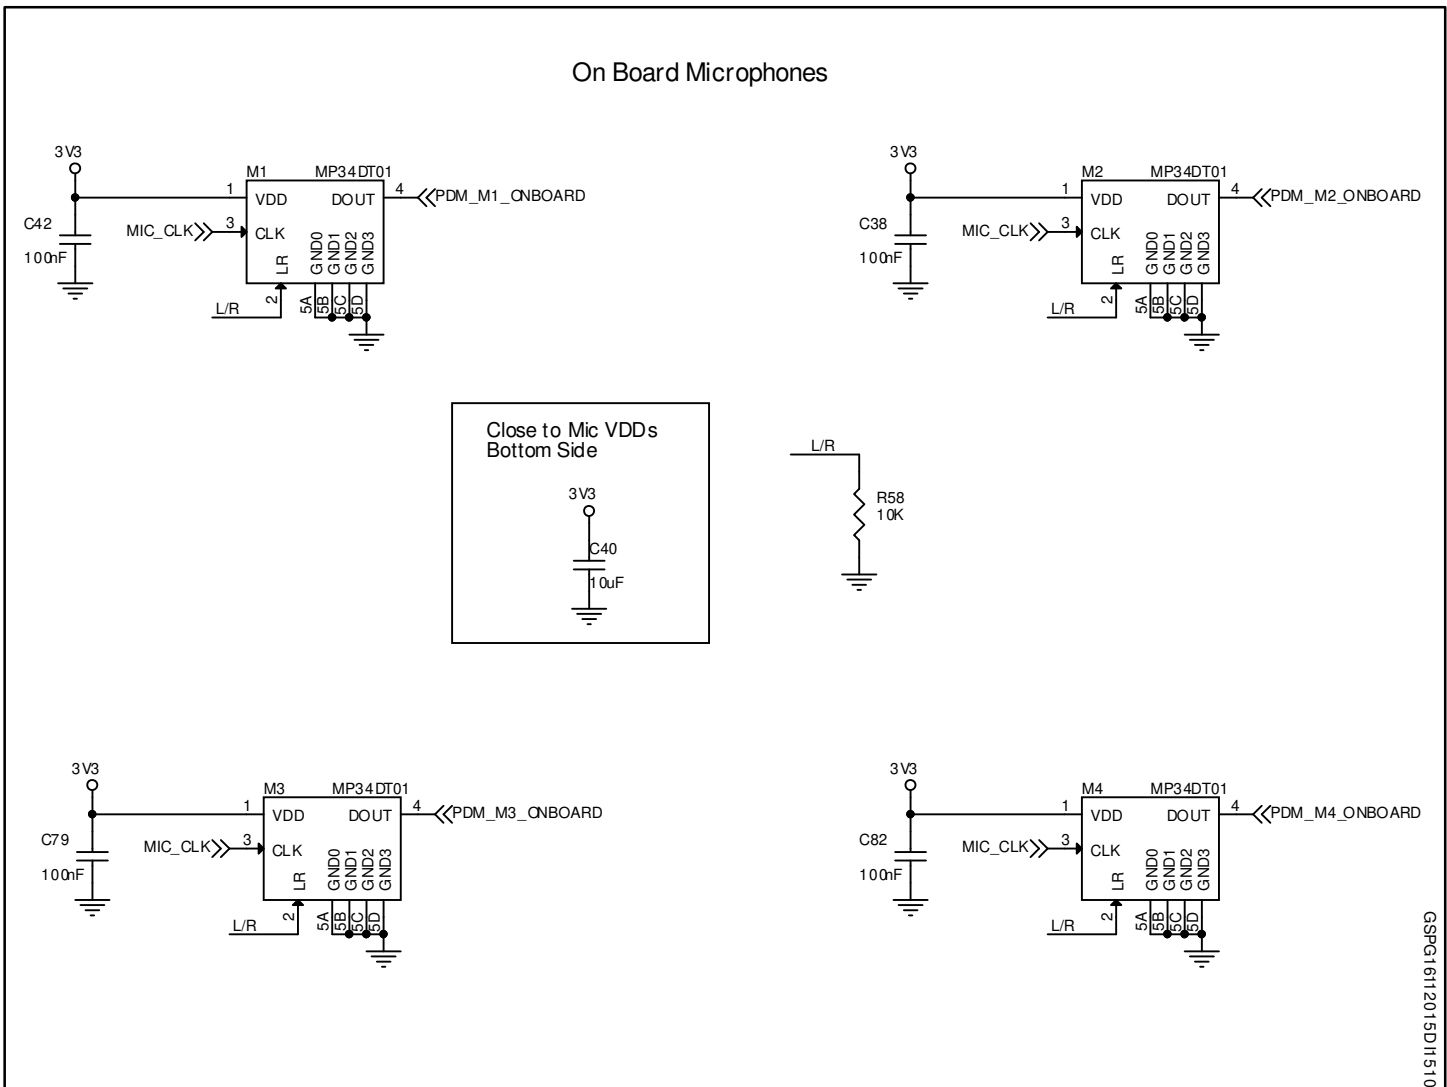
On Board Microphones

3V3
C42
100nF
M1 MP34DT01
1 VDD
DOUT 4
PDM_M1_ONBOARD
MIC_CLK 3 CLK
LR
GND0 GND1 GND2 GND3
L/R 2
5A 5B 5C 5D

3V3
C38
100nF
M2 MP34DT01
1 VDD
DOUT 4
PDM_M2_ONBOARD
MIC_CLK 3 CLK
LR
GND0 GND1 GND2 GND3
L/R 2
5A 5B 5C 5D

Close to Mic VDDs
Bottom Side
3V3
C40
10uF

L/R
R58
10K

3V3
C79
100nF
M3 MP34DT01
1 VDD
DOUT 4
PDM_M3_ONBOARD
MIC_CLK 3 CLK
LR
GND0 GND1 GND2 GND3
L/R 2
5A 5B 5C 5D

3V3
C82
100nF
M4 MP34DT01
1 VDD
DOUT 4
PDM_M4_ONBOARD
MIC_CLK 3 CLK
LR
GND0 GND1 GND2 GND3
L/R 2
5A 5B 5C 5D

GSPG1611201510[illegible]